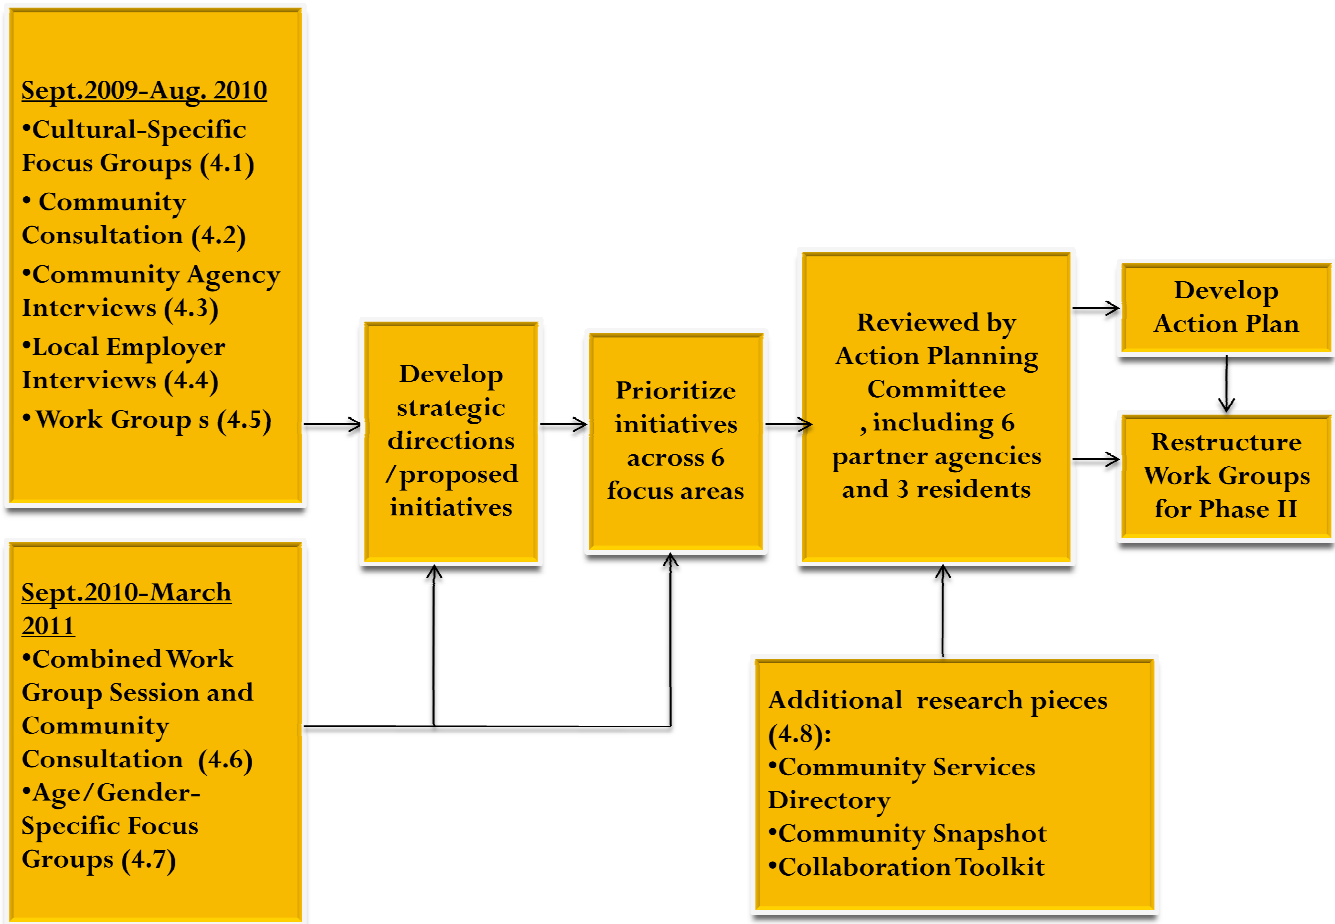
Sept.2009-Aug. 2010
•Cultural-Specific Focus Groups (4.1)
• Community Consultation (4.2)
•Community Agency Interviews (4.3)
•Local Employer Interviews (4.4)
• Work Group s (4.5)

Develop strategic directions /proposed initiatives

Prioritize initiatives across 6 focus areas

Reviewed by Action Planning Committee , including 6 partner agencies and 3 residents

Develop Action Plan

Restructure Work Groups for Phase II

Sept.2010-March 2011
•Combined Work Group Session and Community Consultation (4.6)
•Age/Gender-Specific Focus Groups (4.7)

Additional research pieces (4.8):
•Community Services Directory
•Community Snapshot
•Collaboration Toolkit